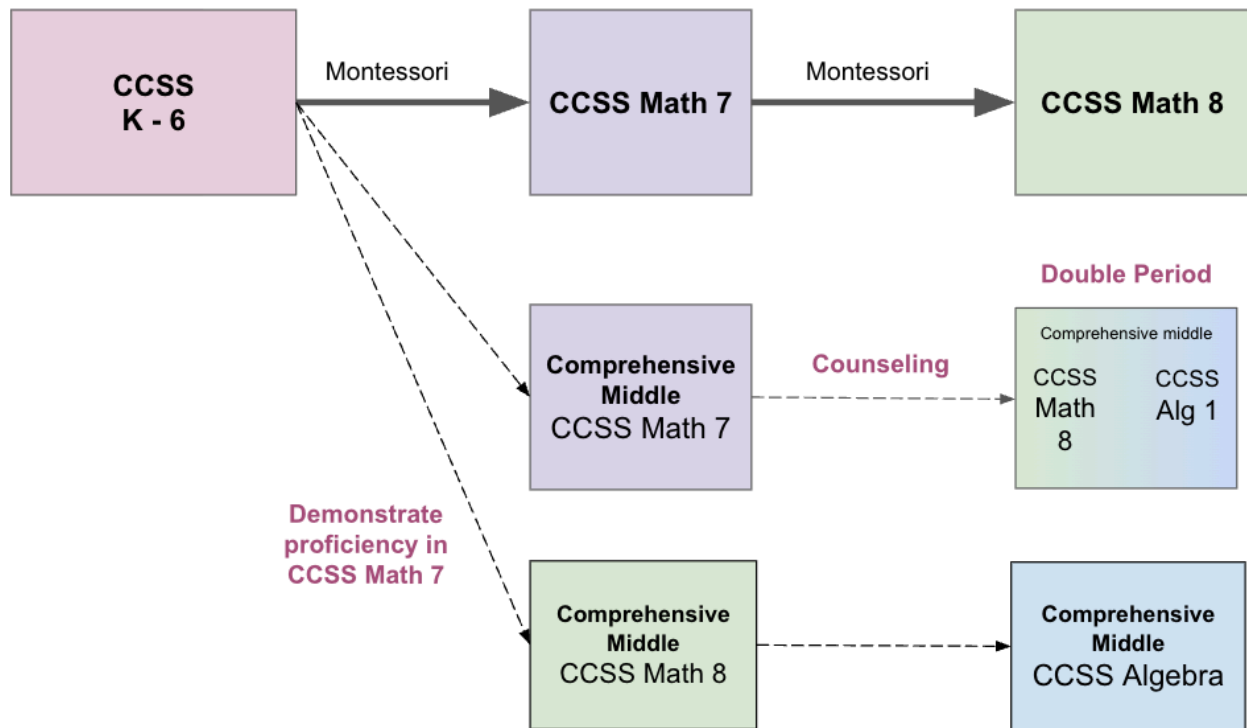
CCSS
K - 6

Montessori

CCSS Math 7

Montessori

CCSS Math 8

Double Period

Comprehensive Middle
CCSS Math 7

Counseling

Comprehensive middle
CCSS Math 8
CCSS Alg 1

Demonstrate proficiency in CCSS Math 7

Comprehensive Middle
CCSS Math 8

Comprehensive Middle
CCSS Algebra